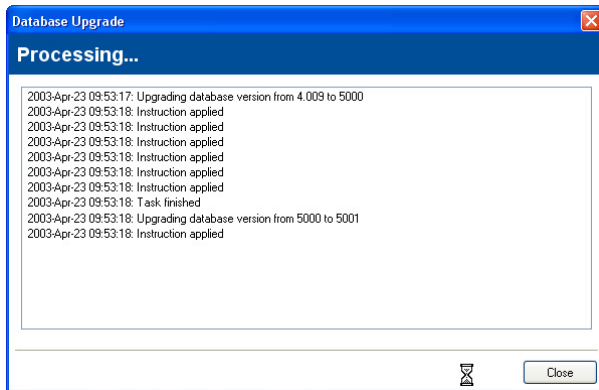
Database Upgrade

Processing...

2003-Apr-23 09:53:17: Upgrading database version from 4.009 to 5000
2003-Apr-23 09:53:18: Instruction applied
2003-Apr-23 09:53:18: Instruction applied
2003-Apr-23 09:53:18: Instruction applied
2003-Apr-23 09:53:18: Instruction applied
2003-Apr-23 09:53:18: Instruction applied
2003-Apr-23 09:53:18: Instruction applied
2003-Apr-23 09:53:18: Task finished
2003-Apr-23 09:53:18: Upgrading database version from 5000 to 5001
2003-Apr-23 09:53:18: Instruction applied

Close